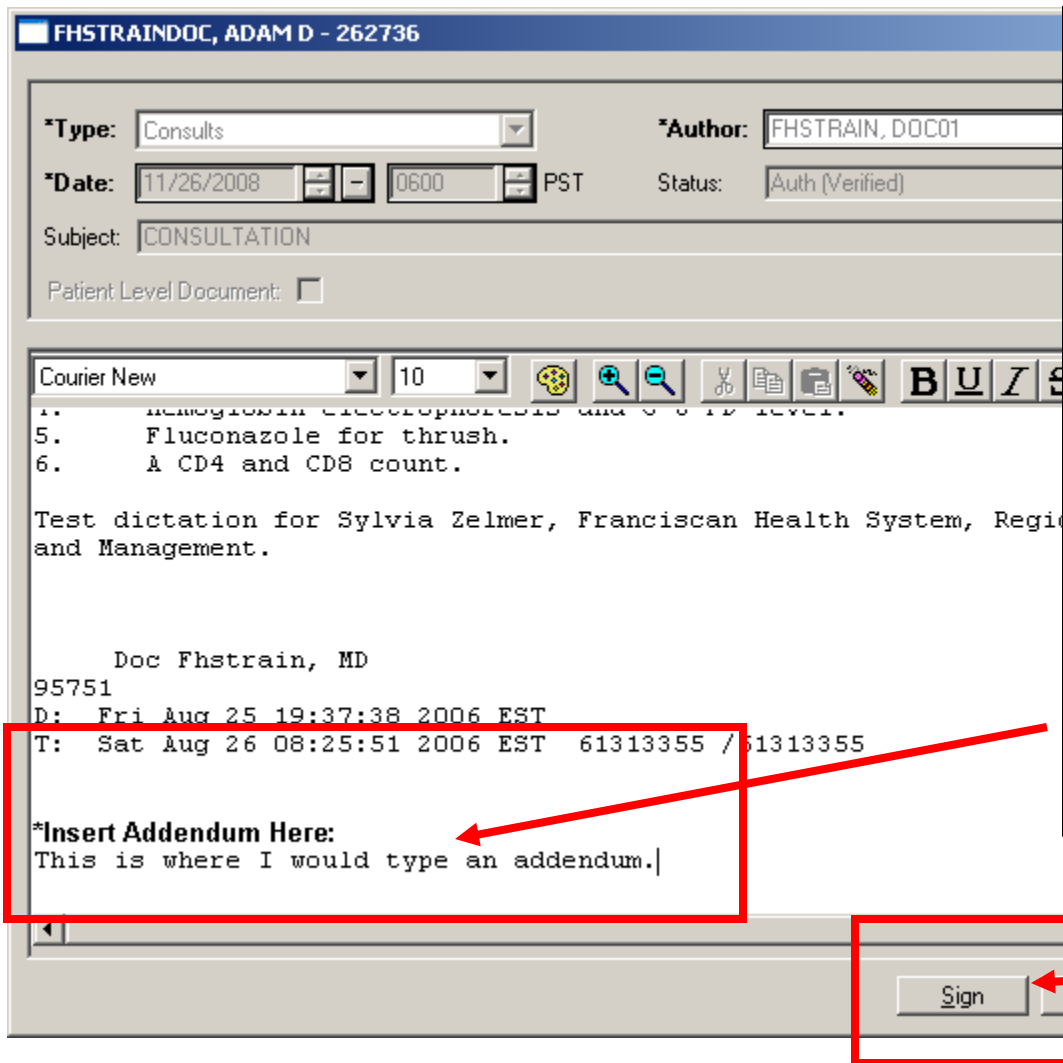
FHSTRAINDOC, ADAM D - 262736

*Type: Consults
*Author: FHSTRAIN, DOC01
*Date: 11/26/2008 0600 PST
Status: Auth (Verified)
Subject: CONSULTATION
Patient Level Document:

Courier New 10

B U I

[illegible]
5. Fluconazole for thrush.
6. A CD4 and CD8 count.

Test dictation for Sylvia Zelmer, Franciscan Health System, Regi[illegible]
and Management.

Doc Fhstrain, MD
95751
D: Fri Aug 25 19:37:38 2006 EST
T: Sat Aug 26 08:25:51 2006 EST 61313355 /61313355

*Insert Addendum Here:
This is where I would type an addendum.

Sign